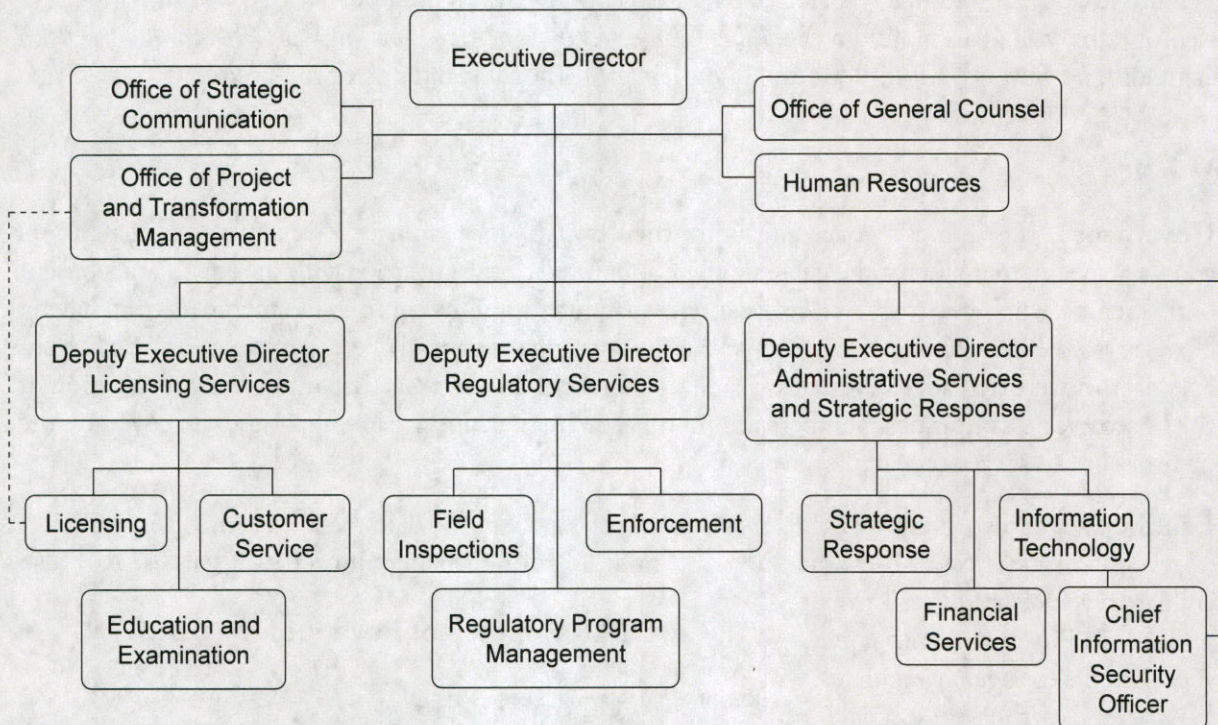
Executive Director

Office of Strategic Communication

Office of Project and Transformation Management

Office of General Counsel

Human Resources

Deputy Executive Director Licensing Services

Deputy Executive Director Regulatory Services

Deputy Executive Director Administrative Services and Strategic Response

Licensing

Customer Service

Education and Examination

Field Inspections

Enforcement

Regulatory Program Management

Strategic Response

Information Technology

Financial Services

Chief Information Security Officer